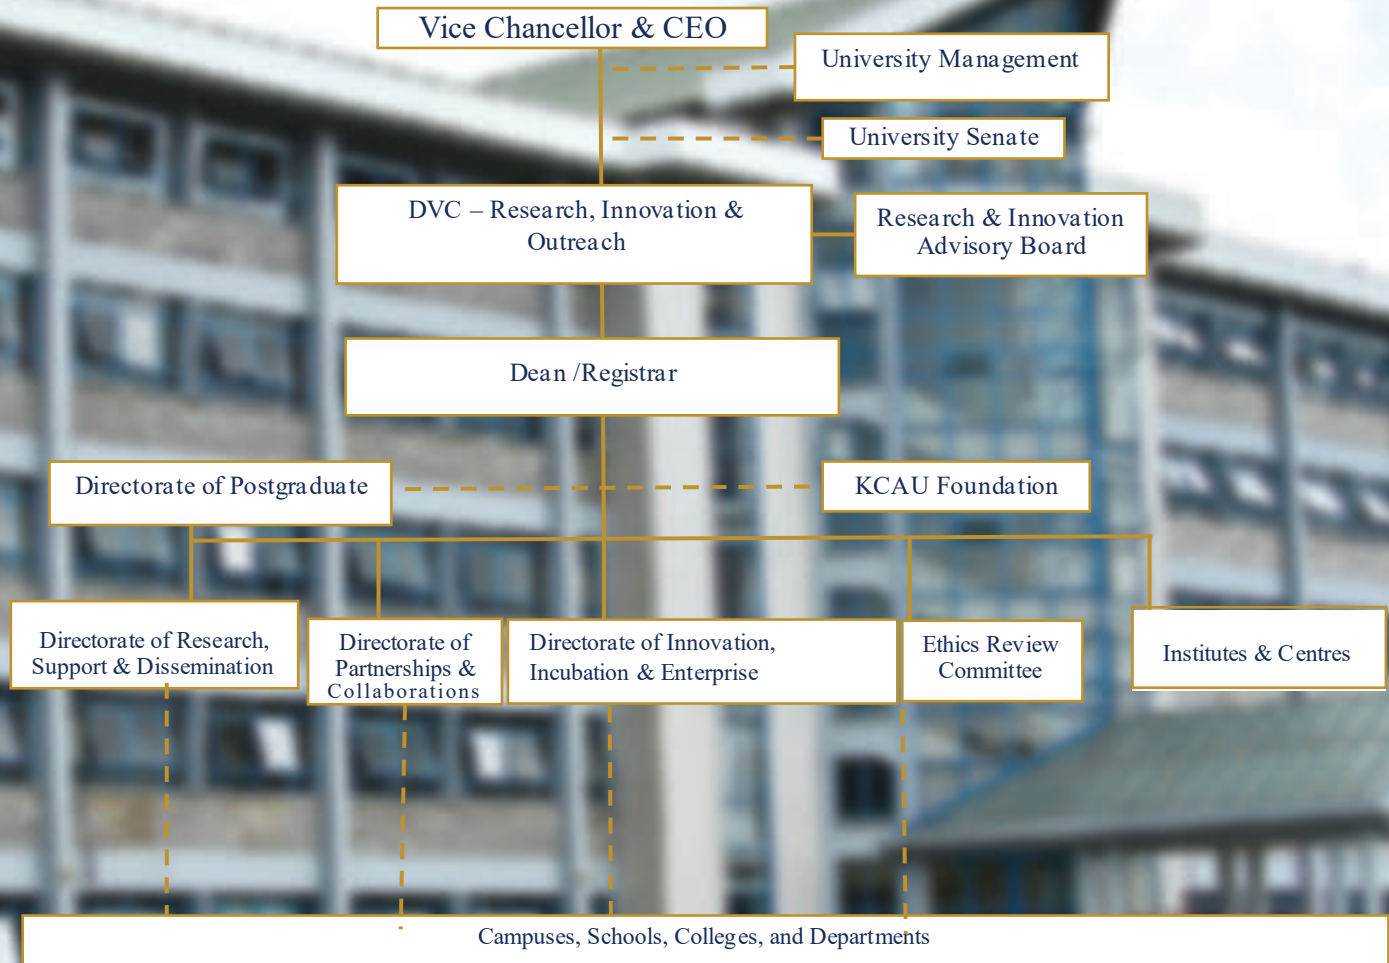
Vice Chancellor & CEO

University Management

University Senate

DVC – Research, Innovation & Outreach

Research & Innovation Advisory Board

Dean /Registrar

Directorate of Postgraduate

KCAU Foundation

Directorate of Research, Support & Dissemination

Directorate of Partnerships & Collaborations

Directorate of Innovation, Incubation & Enterprise

Ethics Review Committee

Institutes & Centres

Campuses, Schools, Colleges, and Departments